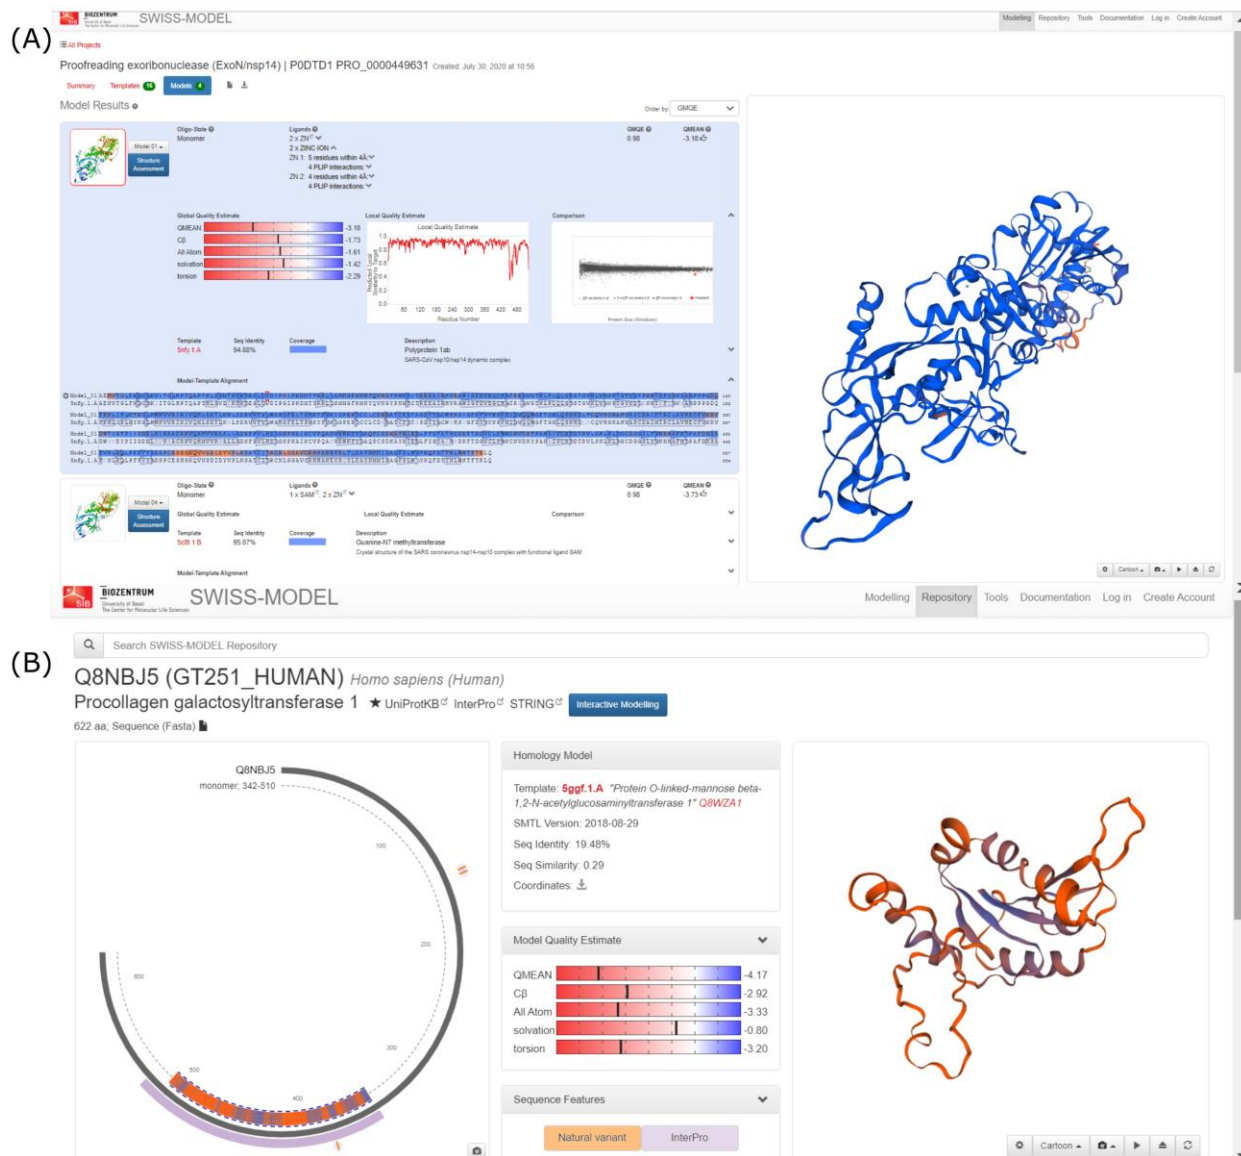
(A)

BIOZENTRUM SWISS-MODEL

Modelling Repository Tools Documentation Log in Create Account

All Projects

Proofreading exoribonuclease (ExoN/nsp14) | P0DTD1 PRO_0000449631 Created: July 30, 2020 at 10:56

Summary Templates 16 Models 4

Model Results

Order by GMQE

Model 01 Structure Assessment

Oligo-State Monomer

Ligands 2 x ZN
2 x ZINC ION
ZN 1: 5 residues within 4Å
4 PLIP interactions
ZN 2: 4 residues within 4Å
4 PLIP interactions

GMQE 0.90

QMEAN -3.18

Global Quality Estimate

QMEAN -3.18
Cβ -1.73
All Atom -1.61
solvation -1.42
torsion -2.29

Local Quality Estimate

Comparison

Template 5nfy.1.A

Seq Identity 94.88%

Coverage

Description Polyprotein 1ab SARS-CoV nsp10/nsp14 dynamic complex

Model-Template Alignment

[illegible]

Model 04 Structure Assessment

Oligo-State Monomer

Ligands 1 x SAM, 2 x ZN

GMQE 0.90

QMEAN -3.73

Global Quality Estimate

Local Quality Estimate

Comparison

Template 5c8t.1.B

Seq Identity 95.07%

Coverage

Description Guanine-N7 methyltransferase Crystal structure of the SARS coronavirus nsp14-nsp10 complex with functional ligand SAM

Model-Template Alignment

Cartoon

(B)

BIOZENTRUM SWISS-MODEL

Modelling Repository Tools Documentation Log in Create Account

Search SWISS-MODEL Repository

Q8NBJ5 (GT251_HUMAN) Homo sapiens (Human)

Procollagen galactosyltransferase 1 ★ UniProtKB InterPro STRING Interactive Modelling

622 aa; Sequence (Fasta)

Q8NBJ5

monomer; 342-510

100

200

300

400

500

600

Homology Model

Template: 5ggf.1.A "Protein O-linked-mannose beta-1,2-N-acetylglucosaminyltransferase 1" Q8WZA1

SMTL Version: 2018-08-29

Seq Identity: 19.48%

Seq Similarity: 0.29

Coordinates:

Model Quality Estimate

QMEAN -4.17
Cβ -2.92
All Atom -3.33
solvation -0.80
torsion -3.20

Sequence Features

Natural variant InterPro

Cartoon